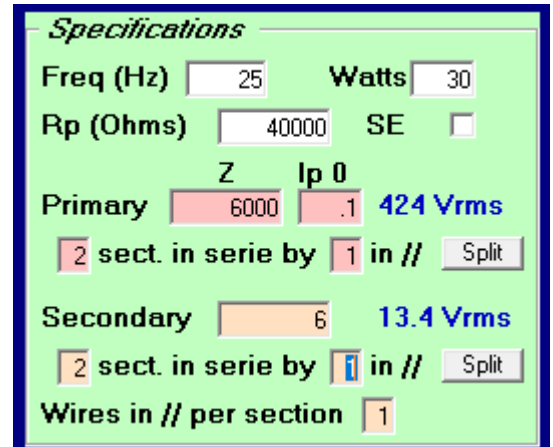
Specifications

Freq (Hz) 25 Watts 30

Rp (Ohms) 40000 SE

Z Ip 0

Primary 6000 .1 424 Vrms

2 sect. in serie by 1 in // Split

Secondary 6 13.4 Vrms

2 sect. in serie by 1 in // Split

Wires in // per section 1